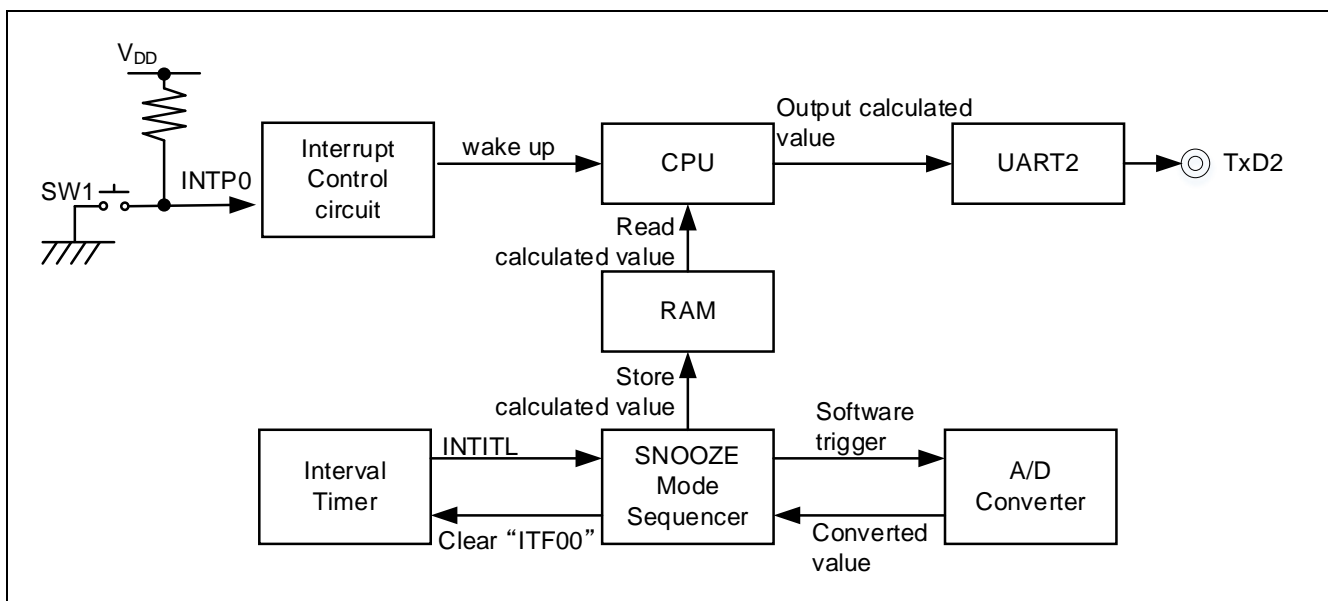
$V_{DD}$

SW1

INTP0

Interrupt Control circuit

wake up

CPU

Output calculated value

UART2

TxD2

Read calculated value

RAM

Store calculated value

Interval Timer

INTITL

Clear “ITF00”

SNOOZE Mode Sequencer

Software trigger

Converted value

A/D Converter